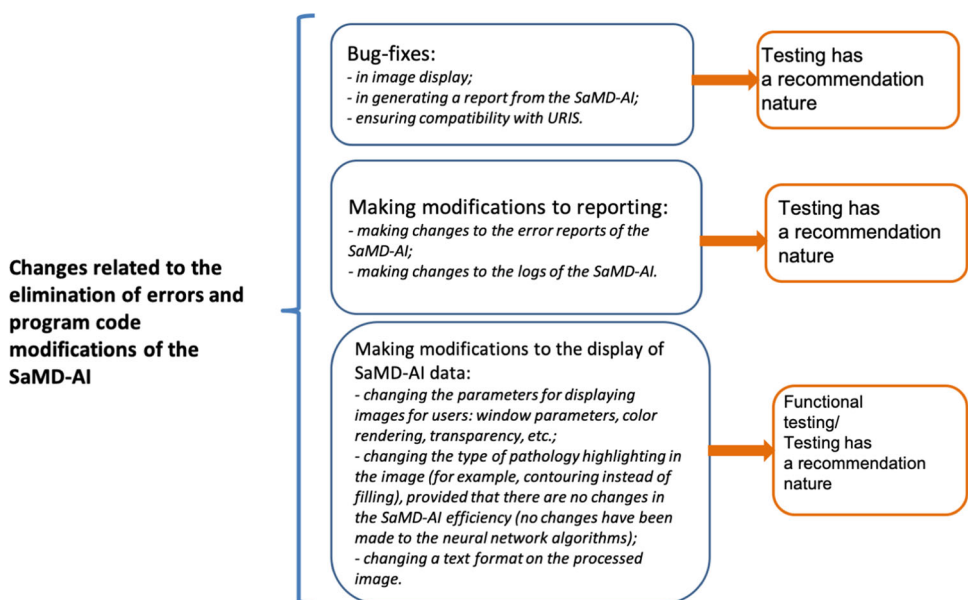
Changes related to the elimination of errors and program code modifications of the SaMD-AI

Bug-fixes:
- in image display;
- in generating a report from the SaMD-AI;
- ensuring compatibility with URIS.

Testing has a recommendation nature

Making modifications to reporting:
- making changes to the error reports of the SaMD-AI;
- making changes to the logs of the SaMD-AI.

Testing has a recommendation nature

Making modifications to the display of SaMD-AI data:
- changing the parameters for displaying images for users: window parameters, color rendering, transparency, etc.;
- changing the type of pathology highlighting in the image (for example, contouring instead of filling), provided that there are no changes in the SaMD-AI efficiency (no changes have been made to the neural network algorithms);
- changing a text format on the processed image.

Functional testing/
Testing has a recommendation nature